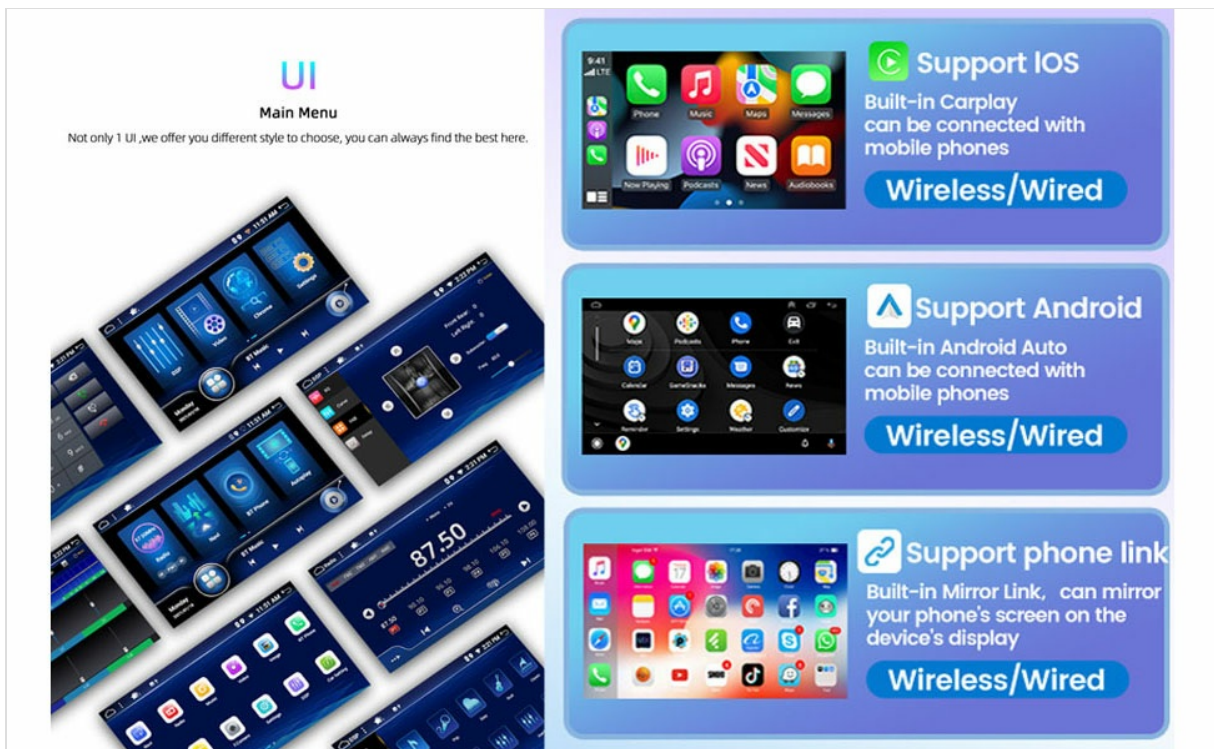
UI

Main Menu

Not only 1 UI ,we offer you different style to choose, you can always find the best here.

11:51 AM

Video

Chrome

Settings

BT Music

2:22 PM

87.50

BT Phone

Autoplay

Radio

Monday

9:41 LTE

Phone

Music

Maps

Messages

Now Playing

Podcasts

News

Audiobooks

Support IOS

Built-in Carplay can be connected with mobile phones

Wireless/Wired

Maps

Podcasts

Phone

Exit

Calendar

GameSnacks

Messages

News

Reminder

Settings

Weather

Customize

Support Android

Built-in Android Auto can be connected with mobile phones

Wireless/Wired

Support phone link

Built-in Mirror Link, can mirror your phone's screen on the device's display

Wireless/Wired